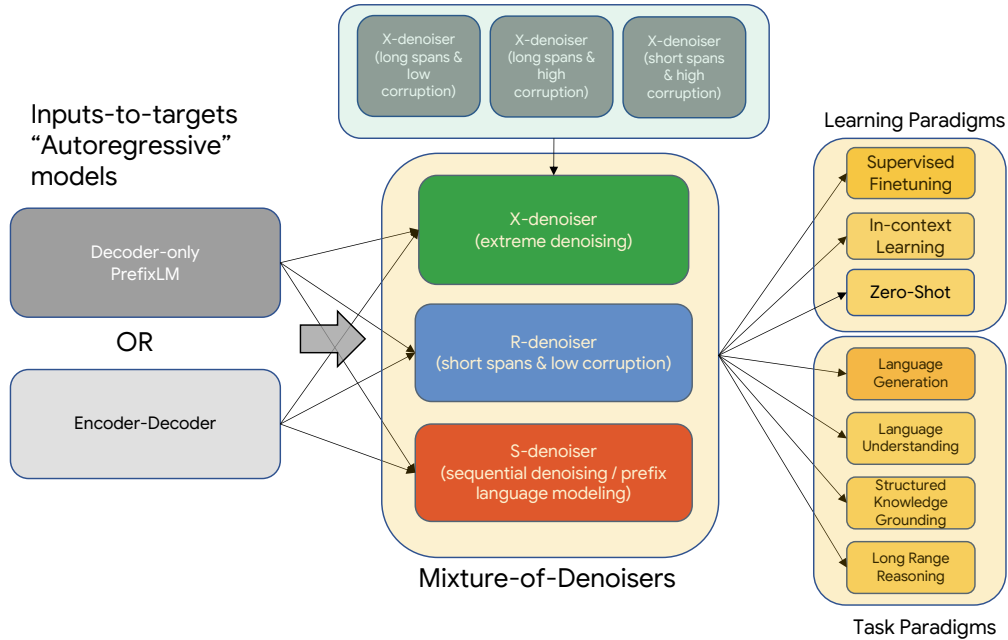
X-denoiser (long spans & low corruption)

X-denoiser (long spans & high corruption)

X-denoiser (short spans & high corruption)

Inputs-to-targets "Autoregressive" models

Decoder-only PrefixLM

OR

Encoder-Decoder

X-denoiser (extreme denoising)

R-denoiser (short spans & low corruption)

S-denoiser (sequential denoising / prefix language modeling)

Mixture-of-Denoisers

Learning Paradigms

Supervised Finetuning

In-context Learning

Zero-Shot

Language Generation

Language Understanding

Structured Knowledge Grounding

Long Range Reasoning

Task Paradigms